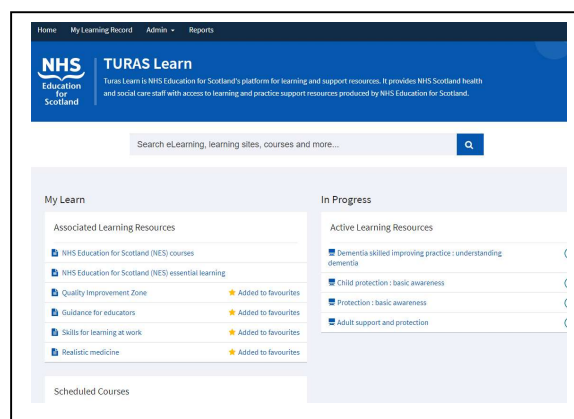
Home My Learning Record Admin Reports

NHS Education for Scotland

TURAS Learn

Turas Learn is NHS Education for Scotland's platform for learning and support resources. It provides NHS Scotland health and social care staff with access to learning and practice support resources produced by NHS Education for Scotland.

Search eLearning, learning sites, courses and more...

My Learn

Associated Learning Resources

NHS Education for Scotland (NES) courses

NHS Education for Scotland (NES) essential learning

Quality Improvement Zone ★ Added to favourites

Guidance for educators ★ Added to favourites

Skills for learning at work ★ Added to favourites

Realistic medicine ★ Added to favourites

Scheduled Courses

In Progress

Active Learning Resources

Dementia skilled improving practice : understanding dementia

Child protection : basic awareness

Protection : basic awareness

Adult support and protection